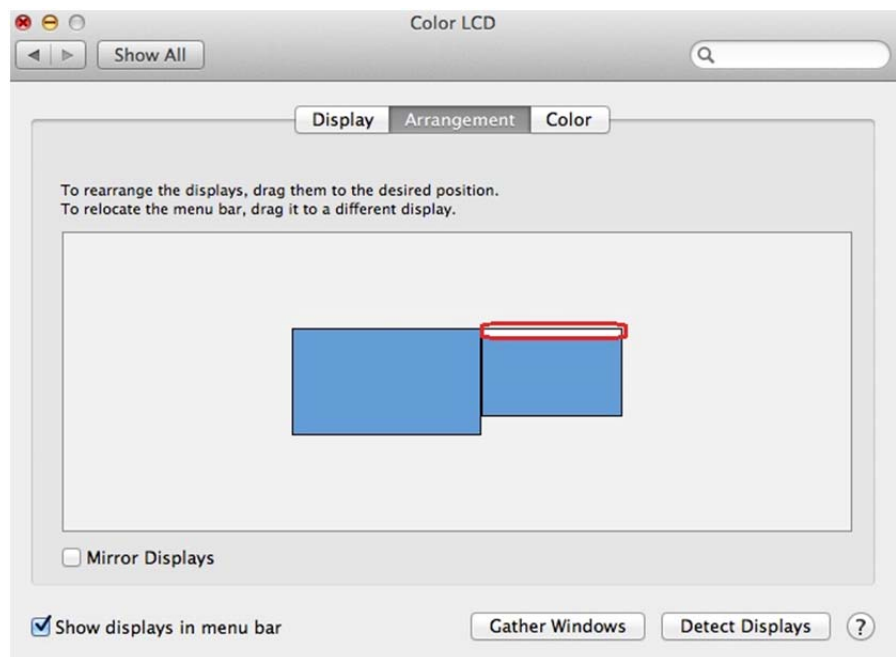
Color LCD

Show All

Display Arrangement Color

To rearrange the displays, drag them to the desired position.
To relocate the menu bar, drag it to a different display.

Mirror Displays

Show displays in menu bar

Gather Windows

Detect Displays

?